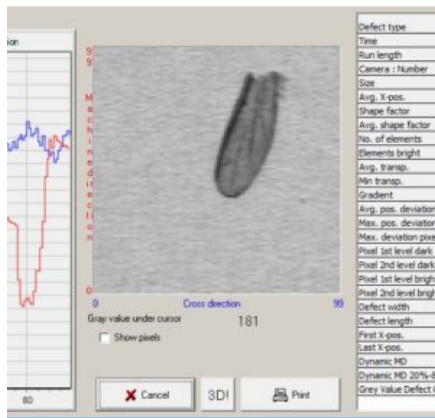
ion

80

99

Machine direction

0

0

Cross direction

99

Gray value under cursor

181

Show pixels

Cancel

3D!

Print

Defect type
Time
Run length
Camera : Number
Size
Avg. X-pos.
Shape factor
Avg. shape factor
No. of elements
Elements bright
Avg. transp.
Min transp.
Gradient
Avg. pos. deviation
Max. pos. deviation
Max. deviation pixe
Pixel 1st level dark
Pixel 2nd level dark
Pixel 1st level brigh
Pixel 2nd level brigh
Defect width
Defect length
First X-pos.
Last X-pos.
Dynamic MD
Dynamic MD 20%-8
Grey Value Defect